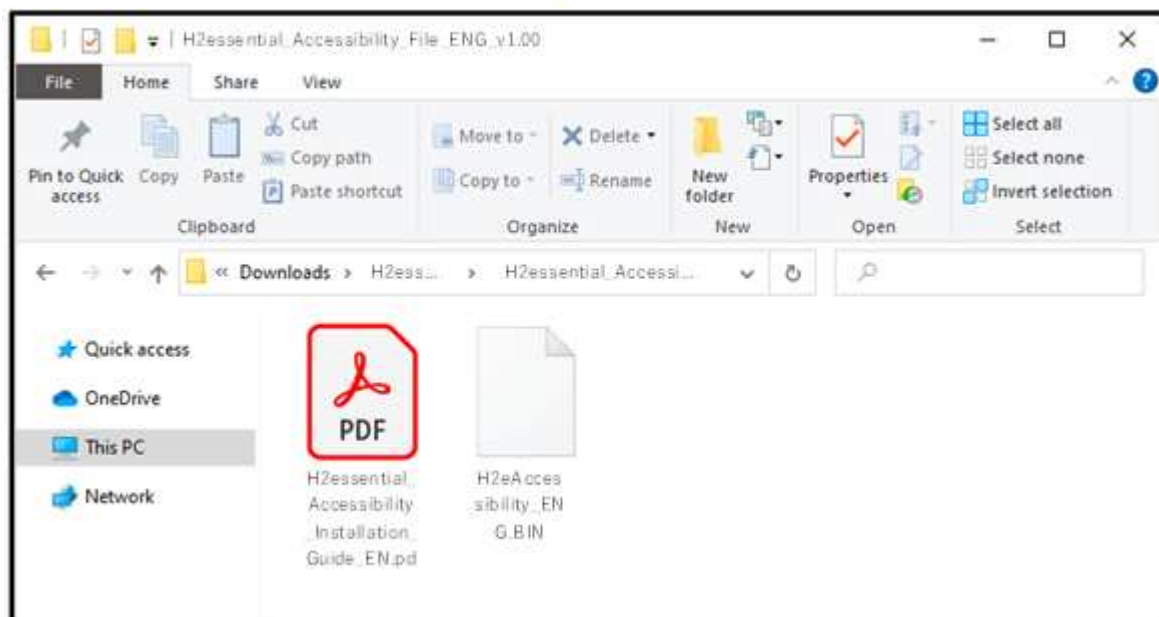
H2essential_Accessibility_File_ENG_v1.00

File Home Share View

Pin to Quick access
Copy
Paste
Cut
Copy path
Paste shortcut
Clipboard

Move to
Copy to
Delete
Rename
Organize

New folder
New

Properties
Open

Select all
Select none
Invert selection
Select

« Downloads › H2ess... › H2essential_Accessi...

Quick access
OneDrive
This PC
Network

PDF
H2essential_Accessibility_Installation_Guide_EN.pd

H2eAccessibility_ENG.BIN